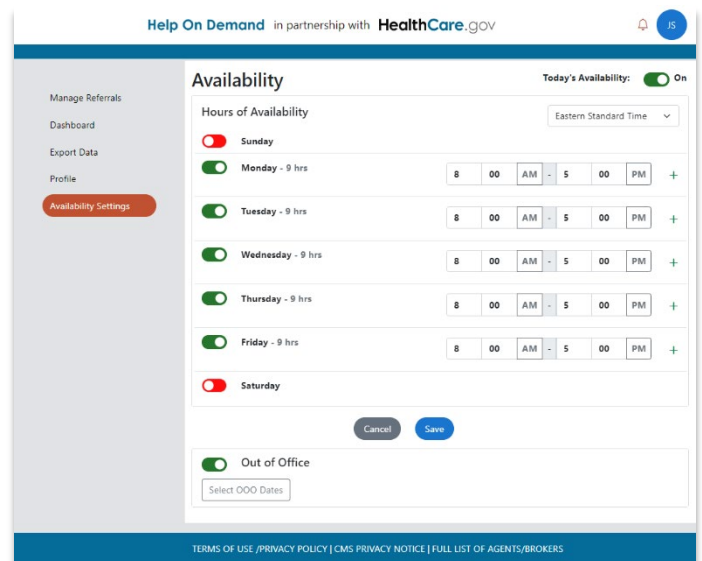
Help On Demand in partnership with HealthCare.gov

JS

Manage Referrals
Dashboard
Export Data
Profile
Availability Settings

Availability

Today's Availability: On

Hours of Availability

Eastern Standard Time

Sunday

Monday - 9 hrs 8 00 AM - 5 00 PM +

Tuesday - 9 hrs 8 00 AM - 5 00 PM +

Wednesday - 9 hrs 8 00 AM - 5 00 PM +

Thursday - 9 hrs 8 00 AM - 5 00 PM +

Friday - 9 hrs 8 00 AM - 5 00 PM +

Saturday

Cancel Save

Out of Office

Select OOO Dates

TERMS OF USE /PRIVACY POLICY | CMS PRIVACY NOTICE | FULL LIST OF AGENTS/BROKERS